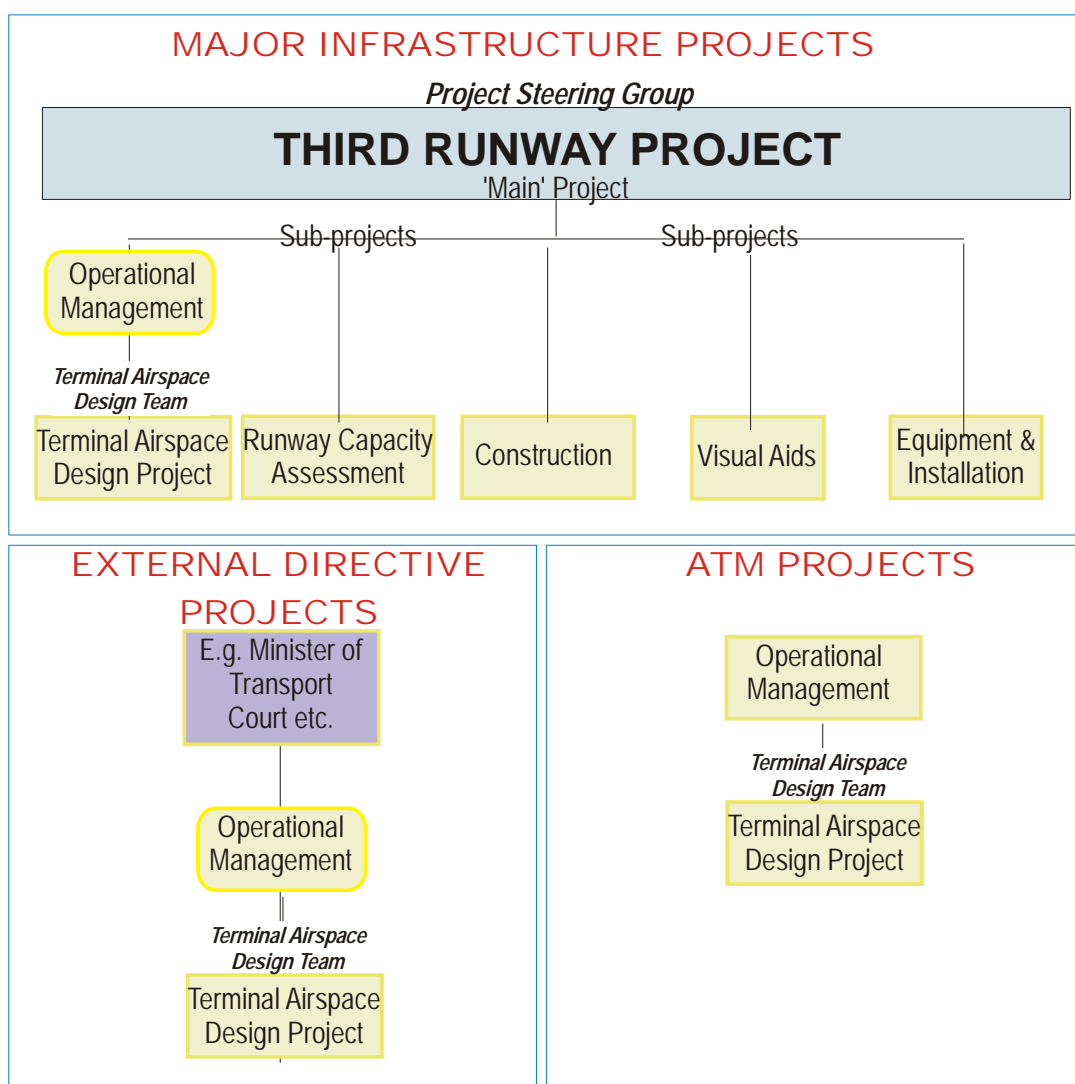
MAJOR INFRASTRUCTURE PROJECTS

Project Steering Group

THIRD RUNWAY PROJECT

'Main' Project

Sub-projects

Sub-projects

Operational Management

Terminal Airspace Design Team

Terminal Airspace Design Project

Runway Capacity Assessment

Construction

Visual Aids

Equipment & Installation

EXTERNAL DIRECTIVE PROJECTS

E.g. Minister of Transport Court etc.

Operational Management

Terminal Airspace Design Team

Terminal Airspace Design Project

ATM PROJECTS

Operational Management

Terminal Airspace Design Team

Terminal Airspace Design Project